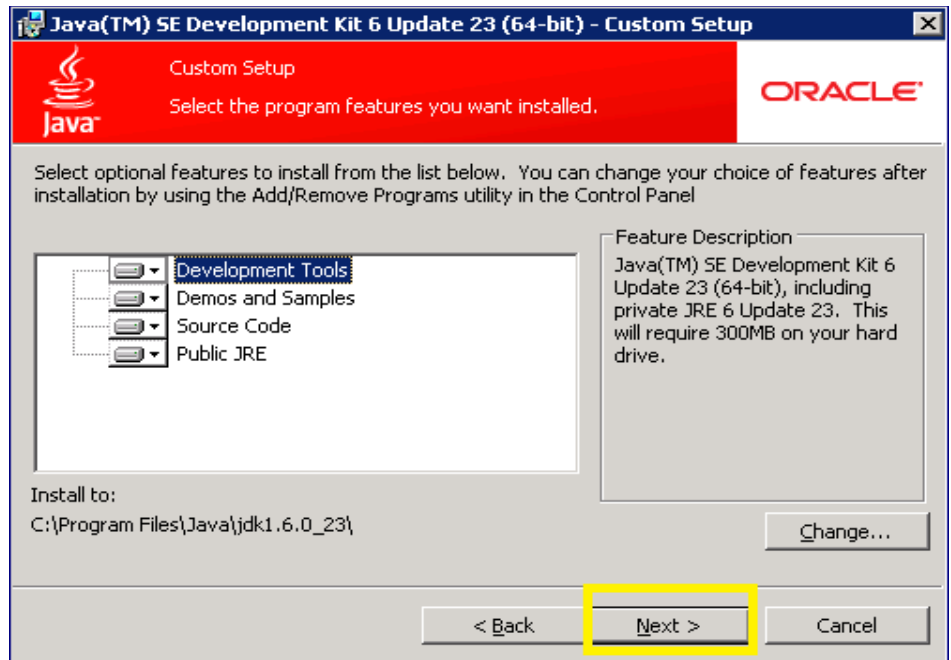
Java(TM) SE Development Kit 6 Update 23 (64-bit) - Custom Setup

Custom Setup

Select the program features you want installed.

Java

ORACLE

Select optional features to install from the list below. You can change your choice of features after installation by using the Add/Remove Programs utility in the Control Panel

Development Tools
Demos and Samples
Source Code
Public JRE

Feature Description

Java(TM) SE Development Kit 6 Update 23 (64-bit), including private JRE 6 Update 23. This will require 300MB on your hard drive.

Install to:

C:\Program Files\Java\jdk1.6.0_23\

Change...

< Back

Next >

Cancel